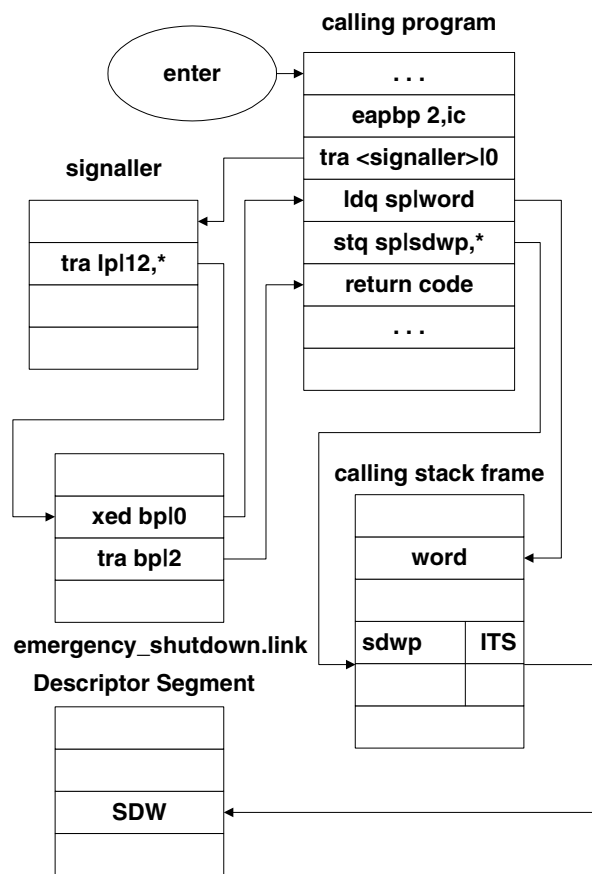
calling program

enter

. . .

eapbp 2,ic

tra <signaller>|0

ldq sp|word

stq sp|sdwp,*

return code

. . .

signaller

tra lp|12,*

xed bp|0

tra bp|2

calling stack frame

word

sdwp

ITS

emergency_shutdown.link

Descriptor Segment

SDW